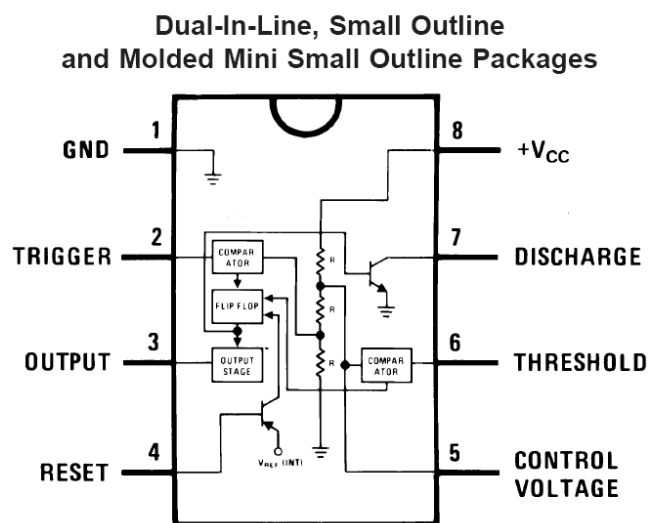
Dual-In-Line, Small Outline and Molded Mini Small Outline Packages

1 GND
2 TRIGGER
3 OUTPUT
4 RESET
8 $+V_{CC}$
7 DISCHARGE
6 THRESHOLD
5 CONTROL VOLTAGE

COMPAR ATOR
FLIP FLOP
OUTPUT STAGE
R
R
R
COMPAR ATOR
$V_{REF}$ (INT)